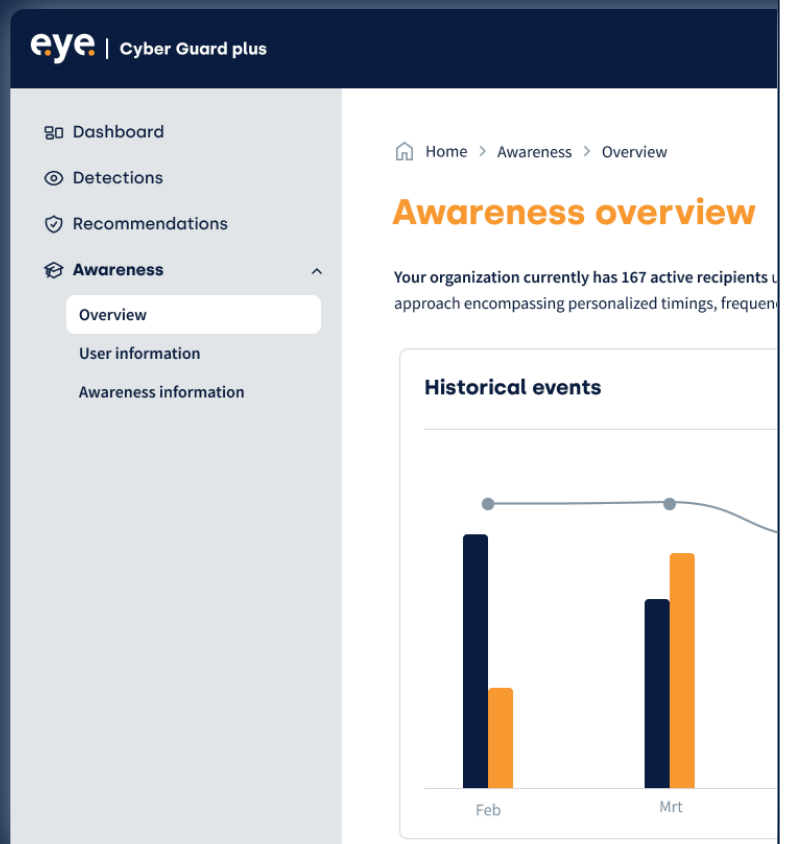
eye | Cyber Guard plus

Dashboard

Detections

Recommendations

Awareness

Overview

User information

Awareness information

Home > Awareness > Overview

Awareness overview

Your organization currently has 167 active recipients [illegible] approach encompassing personalized timings, frequen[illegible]

Historical events

Feb

Mrt